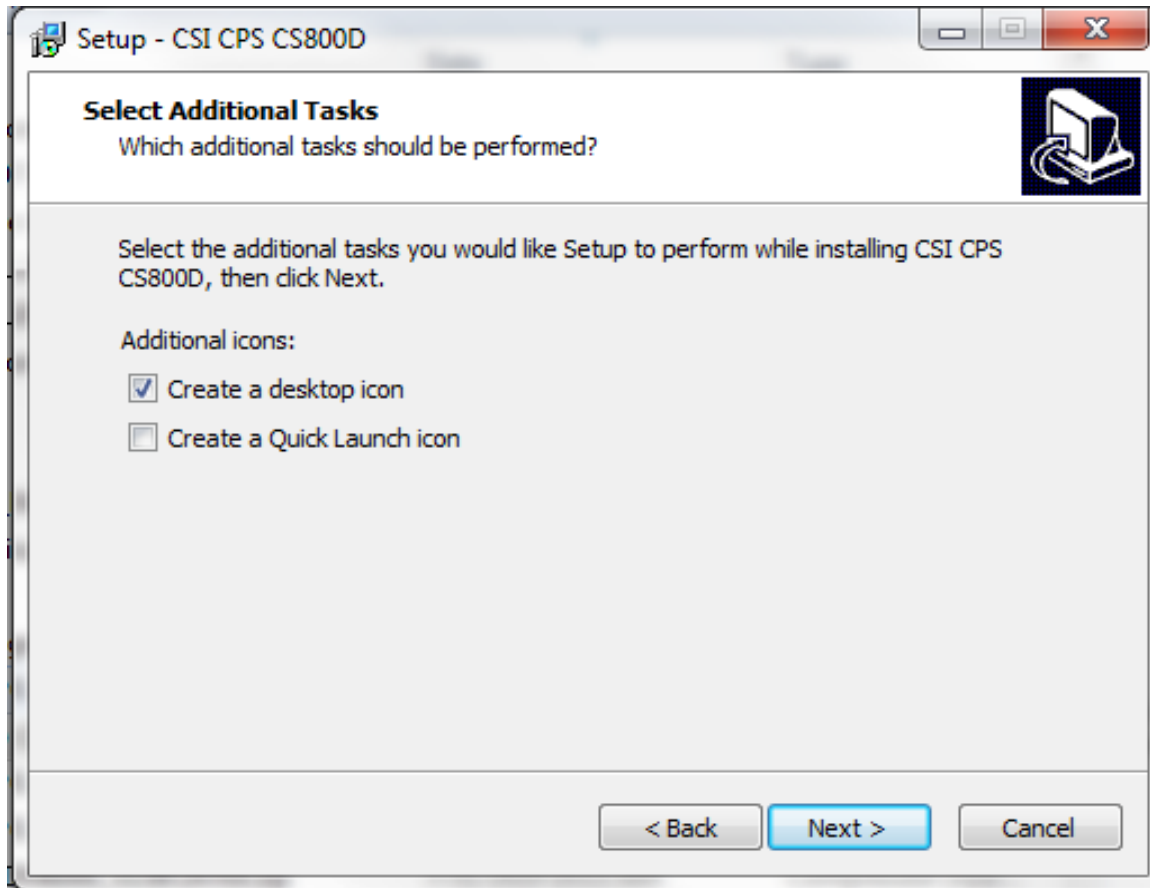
Setup - CSI CPS CS800D

Select Additional Tasks
Which additional tasks should be performed?

Select the additional tasks you would like Setup to perform while installing CSI CPS CS800D, then click Next.

Additional icons:

Create a desktop icon

Create a Quick Launch icon

< Back
Next >
Cancel